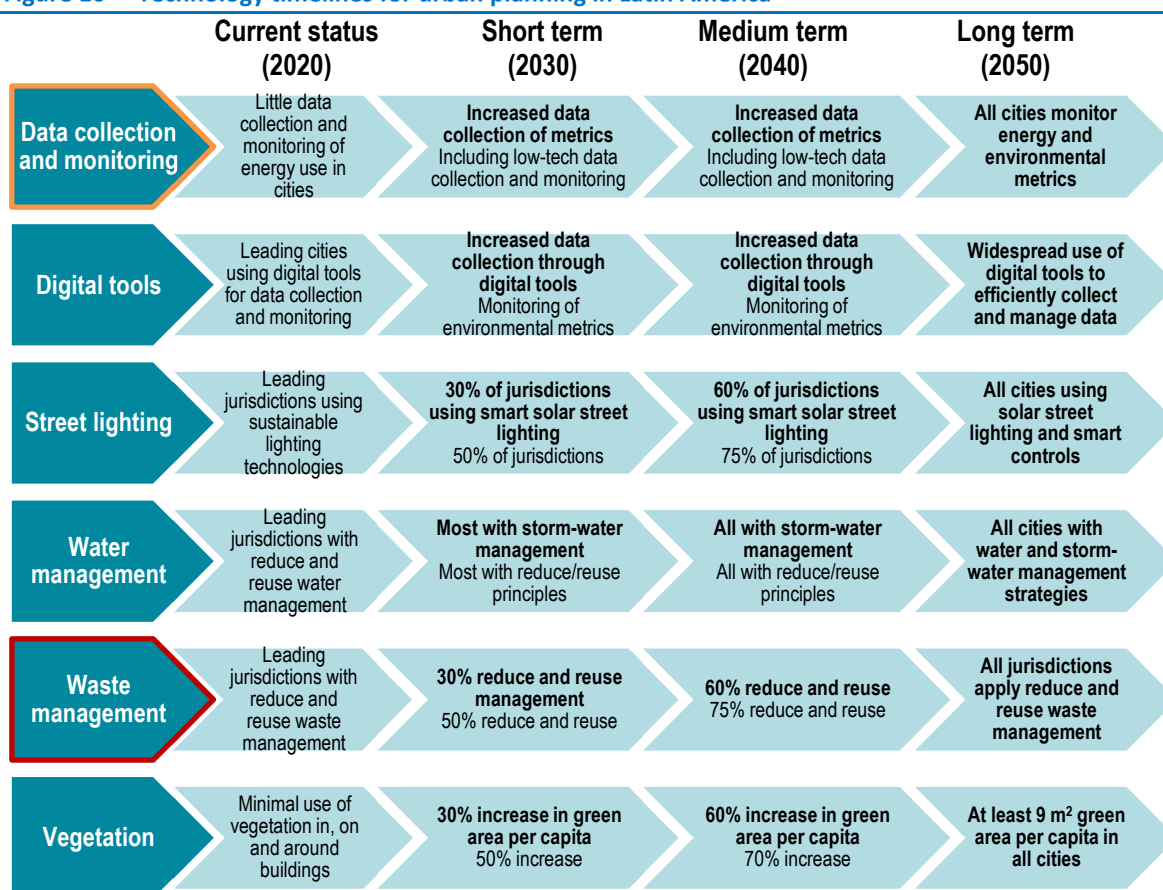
Figure 10 Technology timelines for urban planning in Latin America

| | Current status (2020) | Short term (2030) | Medium term (2040) | Long term (2050) |
|---|---|---|---|---|
| Data collection and monitoring | Little data collection and monitoring of energy use in cities | **Increased data collection of metrics** Including low-tech data collection and monitoring | **Increased data collection of metrics** Including low-tech data collection and monitoring | **All cities monitor energy and environmental metrics** |
| Digital tools | Leading cities using digital tools for data collection and monitoring | **Increased data collection through digital tools** Monitoring of environmental metrics | **Increased data collection through digital tools** Monitoring of environmental metrics | **Widespread use of digital tools to efficiently collect and manage data** |
| Street lighting | Leading jurisdictions using sustainable lighting technologies | **30% of jurisdictions using smart solar street lighting** 50% of jurisdictions | **60% of jurisdictions using smart solar street lighting** 75% of jurisdictions | **All cities using solar street lighting and smart controls** |
| Water management | Leading jurisdictions with reduce and reuse water management | **Most with storm-water management** Most with reduce/reuse principles | **All with storm-water management** All with reduce/reuse principles | **All cities with water and storm-water management strategies** |
| Waste management | Leading jurisdictions with reduce and reuse waste management | **30% reduce and reuse management** 50% reduce and reuse | **60% reduce and reuse** 75% reduce and reuse | **All jurisdictions apply reduce and reuse waste management** |
| Vegetation | Minimal use of vegetation in, on and around buildings | **30% increase in green area per capita** 50% increase | **60% increase in green area per capita** 70% increase | **At least 9 $m^2$ green area per capita in all cities** |